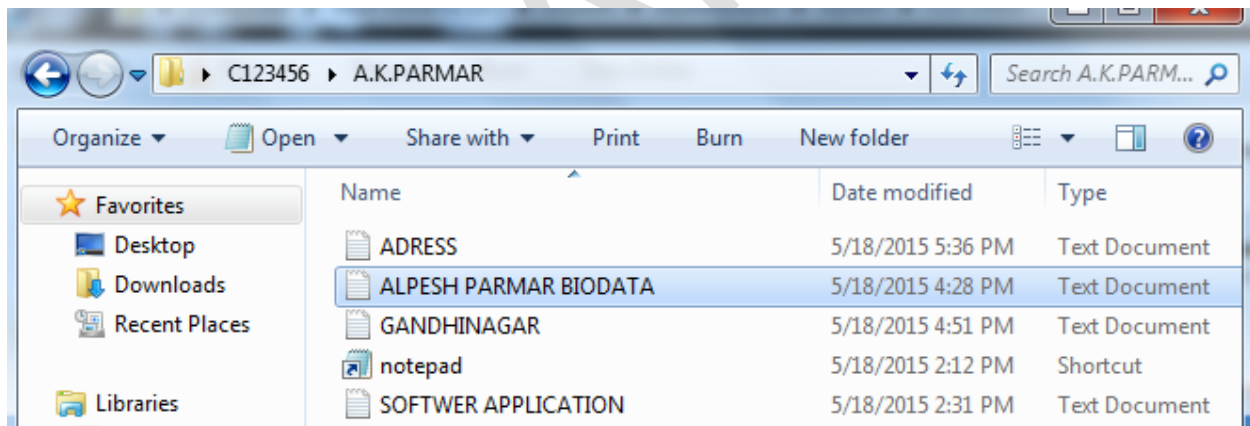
C123456 ▸ A.K.PARMAR

Search A.K.PARM...

Organize ▾ Open ▾ Share with ▾ Print Burn New folder

Favorites
Desktop
Downloads
Recent Places

Libraries

| Name | Date modified | Type |
|---|---|---|
| ADRESS | 5/18/2015 5:36 PM | Text Document |
| ALPESH PARMAR BIODATA | 5/18/2015 4:28 PM | Text Document |
| GANDHINAGAR | 5/18/2015 4:51 PM | Text Document |
| notepad | 5/18/2015 2:12 PM | Shortcut |
| SOFTWER APPLICATION | 5/18/2015 2:31 PM | Text Document |